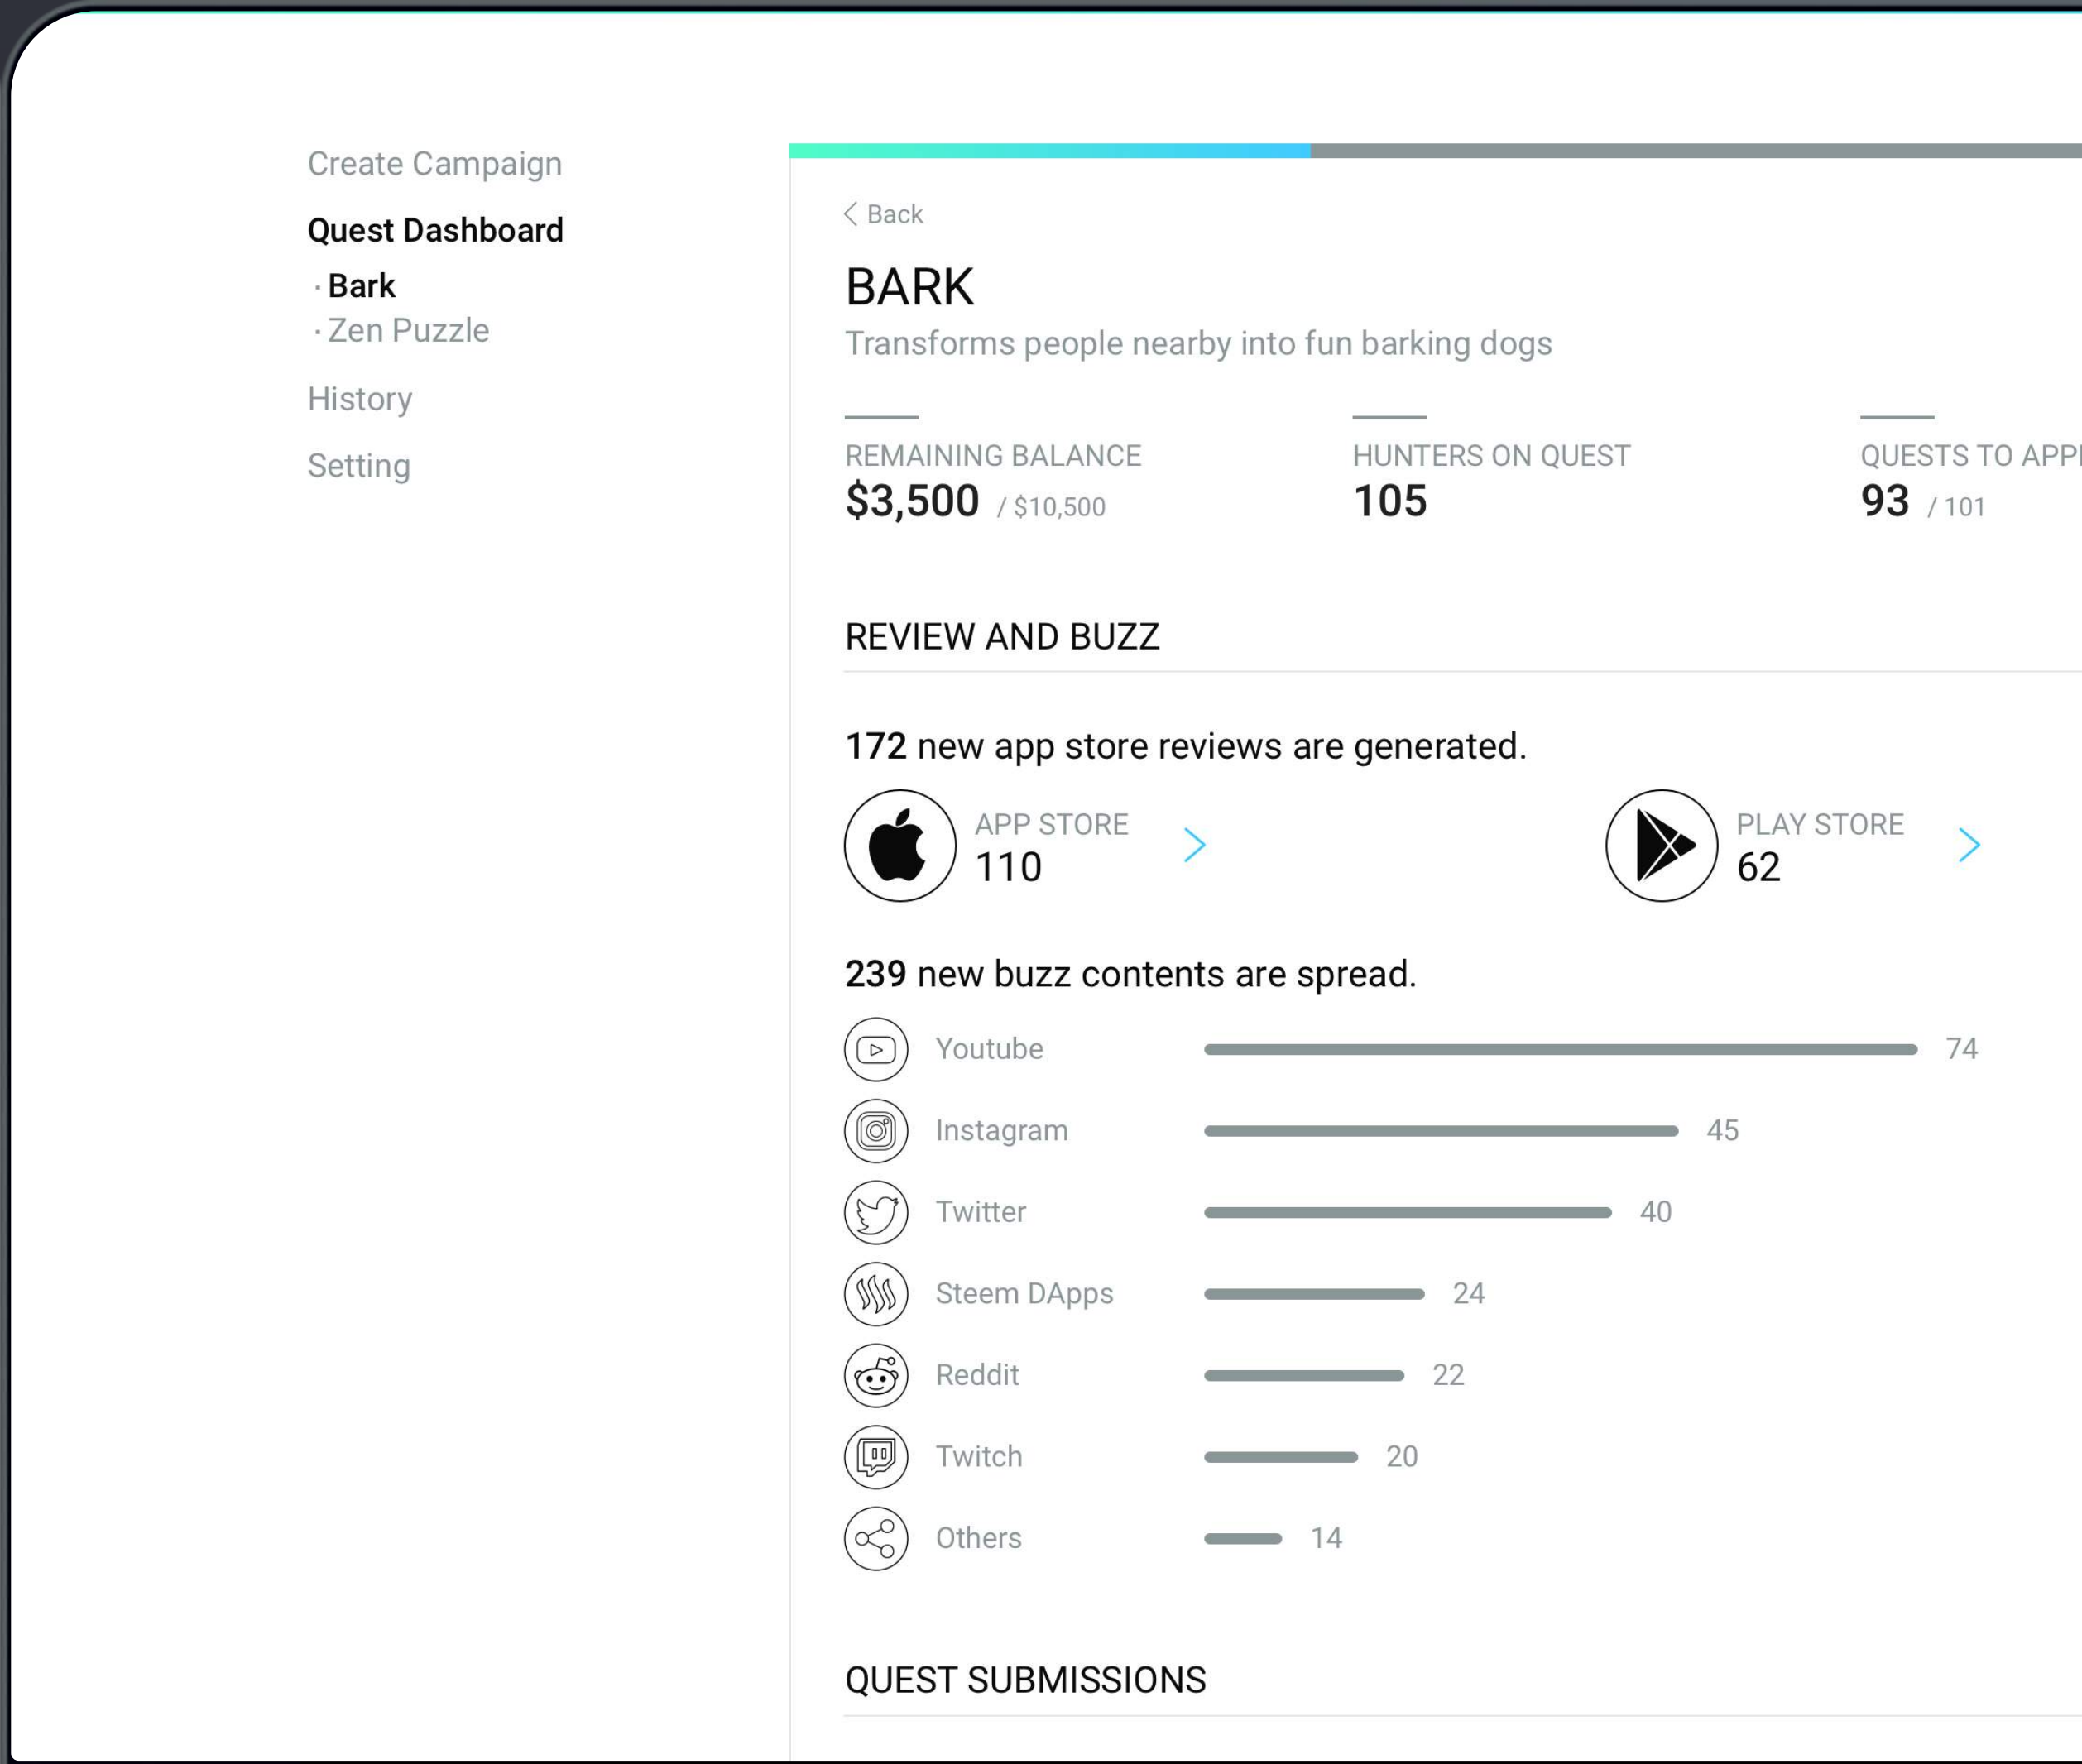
Create Campaign

Quest Dashboard

· Bark

· Zen Puzzle

History

Setting

< Back

BARK

Transforms people nearby into fun barking dogs

REMAINING BALANCE
$3,500 / $10,500

HUNTERS ON QUEST
105

QUESTS TO APP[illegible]
93 / 101

REVIEW AND BUZZ

172 new app store reviews are generated.

APP STORE
110

PLAY STORE
62

239 new buzz contents are spread.

| | |
|---|---|
| Youtube | 74 |
| Instagram | 45 |
| Twitter | 40 |
| Steem DApps | 24 |
| Reddit | 22 |
| Twitch | 20 |
| Others | 14 |

QUEST SUBMISSIONS